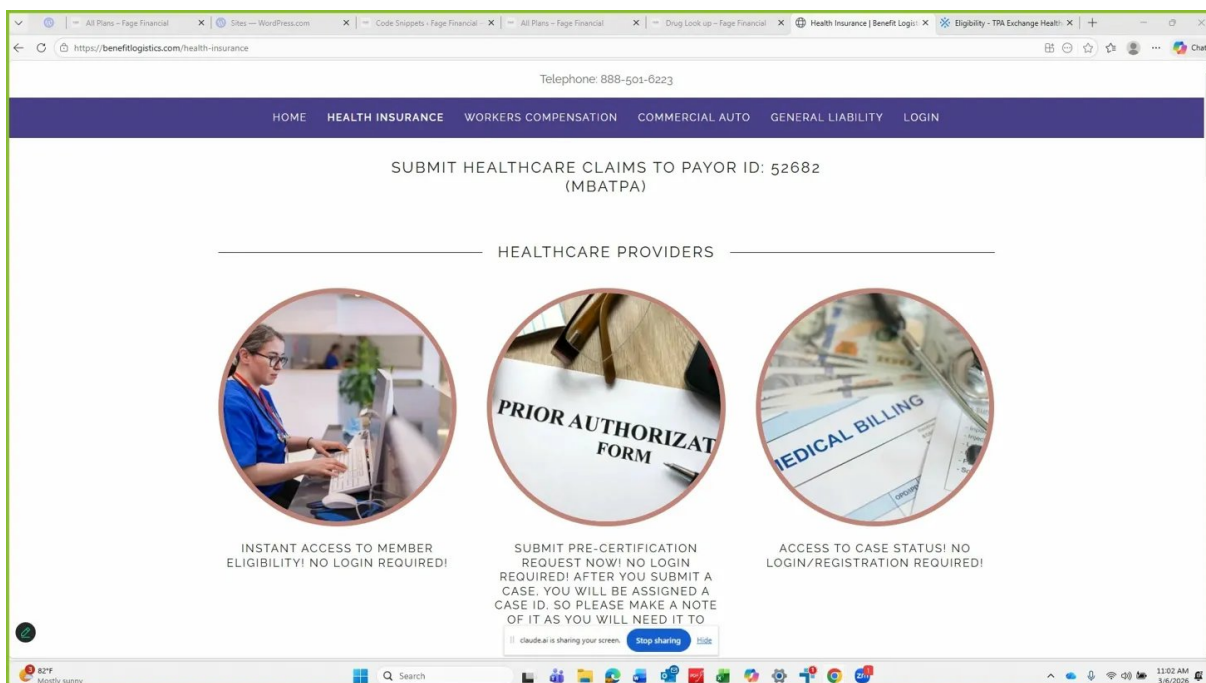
All Plans – Fage Financial | Sites — WordPress.com | Code Snippets ‹ Fage Financial | All Plans – Fage Financial | Drug Look up – Fage Financial | Health Insurance | Benefit Logist | Eligibility - TPA Exchange Health

https://benefitlogistics.com/health-insurance

Chat

Telephone: 888-501-6223

HOME HEALTH INSURANCE WORKERS COMPENSATION COMMERCIAL AUTO GENERAL LIABILITY LOGIN

SUBMIT HEALTHCARE CLAIMS TO PAYOR ID: 52682 (MBATPA)

HEALTHCARE PROVIDERS

PRIOR AUTHORIZAT FORM

MEDICAL BILLING

INSTANT ACCESS TO MEMBER ELIGIBILITY! NO LOGIN REQUIRED!

SUBMIT PRE-CERTIFICATION REQUEST NOW! NO LOGIN REQUIRED! AFTER YOU SUBMIT A CASE, YOU WILL BE ASSIGNED A CASE ID, SO PLEASE MAKE A NOTE OF IT AS YOU WILL NEED IT TO

ACCESS TO CASE STATUS! NO LOGIN/REGISTRATION REQUIRED!

claude.ai is sharing your screen. Stop sharing Hide

82°F Mostly sunny

Search

11:02 AM 3/6/2026